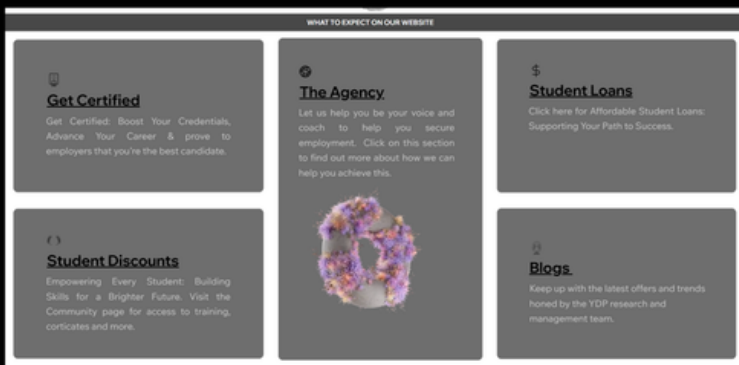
WHAT TO EXPECT ON OUR WEBSITE

Get Certified

Get Certified: Boost Your Credentials, Advance Your Career & prove to employers that you're the best candidate.

The Agency

Let us help you be your voice and coach to help you secure employment. Click on this section to find out more about how we can help you achieve this.

$

Student Loans

Click here for Affordable Student Loans: Supporting Your Path to Success.

Student Discounts

Empowering Every Student: Building Skills for a Brighter Future. Visit the Community page for access to training, corticates and more.

Blogs

Keep up with the latest offers and trends honed by the YDP research and management team.